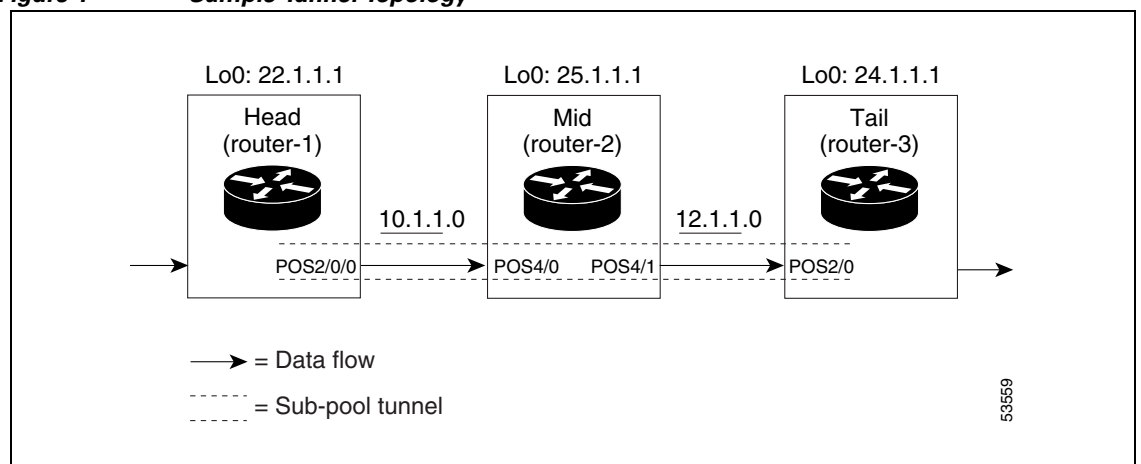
Figure 1 Sample Tunnel Topology

Lo0: 22.1.1.1

Head (router-1)

Lo0: 25.1.1.1

Mid (router-2)

Lo0: 24.1.1.1

Tail (router-3)

10.1.1.0

12.1.1.0

POS2/0/0

POS4/0

POS4/1

POS2/0

= Data flow

= Sub-pool tunnel

53559